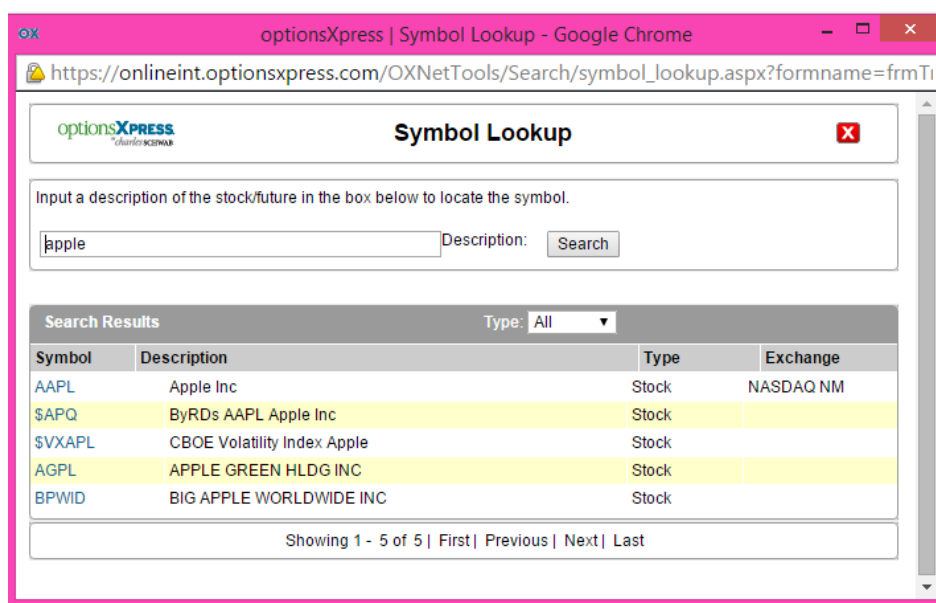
OX optionsXpress | Symbol Lookup - Google Chrome

https://onlineint.optionsxpress.com/OXNetTools/Search/symbol_lookup.aspx?formname=frmTı

optionsXPRESS by charles SCHWAB

Symbol Lookup

X

Input a description of the stock/future in the box below to locate the symbol.

apple

Description:

Search

Search Results

Type: All

| Symbol | Description | Type | Exchange |
|---|---|---|---|
| AAPL | Apple Inc | Stock | NASDAQ NM |
| $APQ | ByRDs AAPL Apple Inc | Stock | |
| $VXAPL | CBOE Volatility Index Apple | Stock | |
| AGPL | APPLE GREEN HLDG INC | Stock | |
| BPWID | BIG APPLE WORLDWIDE INC | Stock | |

Showing 1 - 5 of 5 | First | Previous | Next | Last